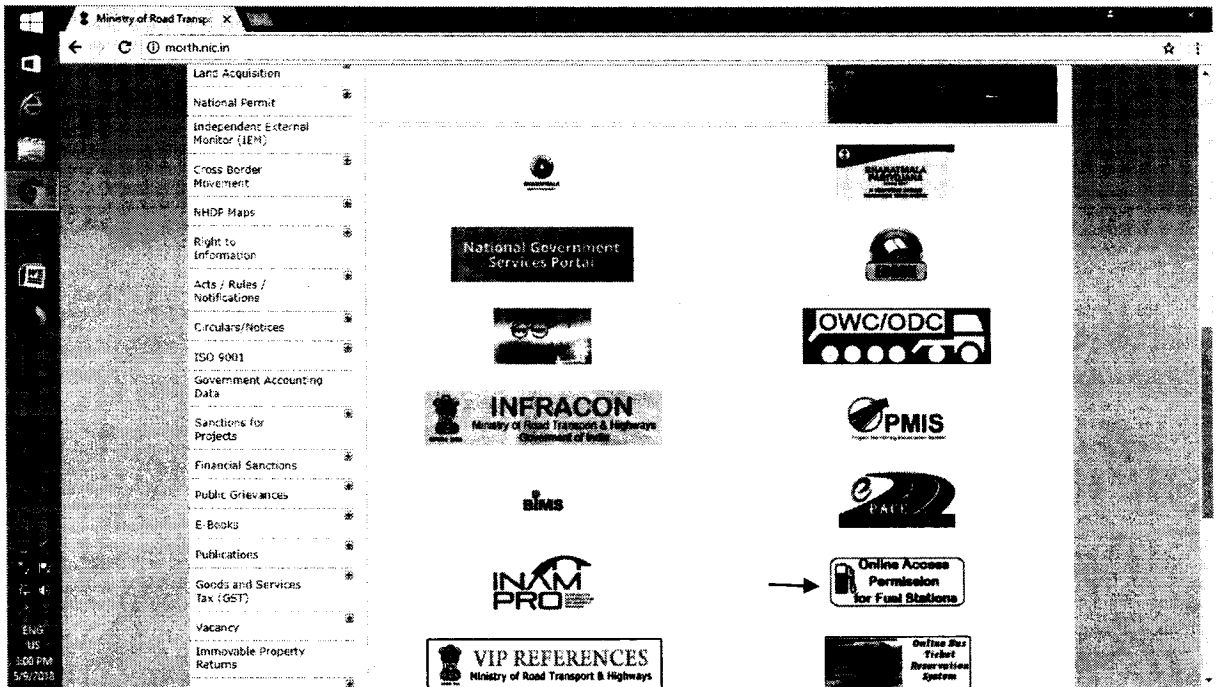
Ministry of Road Transp: ×

morth.nic.in

Land Acquisition

National Permit

Independent External Monitor (IEM)

Cross Border Movement

NHDP Maps

Right to Information

Acts / Rules / Notifications

Circulars/Notices

ISO 9001

Government Accounting Data

Sanctions for Projects

Financial Sanctions

Public Grievances

E-Books

Publications

Goods and Services Tax (GST)

Vacancy

Immovable Property Returns

National Government Services Portal

OWC/ODC

INFRACON
Ministry of Road Transport & Highways
Government of India

PMIS

BIMS

PACE

INAM PRO

Online Access Permission for Fuel Stations

VIP REFERENCES
Ministry of Road Transport & Highways

Online Bus Ticket Reservation System

ENG
US
3:00 PM
5/9/2018